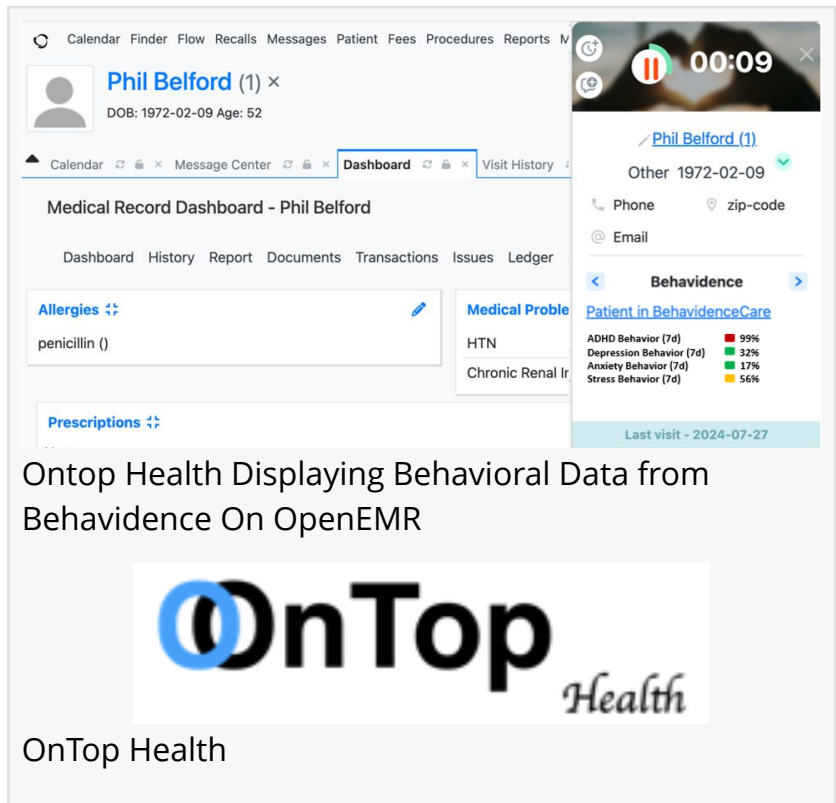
Calendar Finder Flow Recalls Messages Patient Fees Procedures Reports M

Phil Belford (1) ×

DOB: 1972-02-09 Age: 52

Calendar × Message Center × Dashboard × Visit History

Medical Record Dashboard - Phil Belford

Dashboard History Report Documents Transactions Issues Ledger

Allergies

penicillin ()

Medical Proble

HTN

Chronic Renal Ir

Prescriptions

00:09

Phil Belford (1)

Other 1972-02-09

Phone zip-code

Email

Behavidence

Patient in BehavidenceCare

| | |
|---|---|
| ADHD Behavior (7d) | 99% |
| Depression Behavior (7d) | 32% |
| Anxiety Behavior (7d) | 17% |
| Stress Behavior (7d) | 56% |

Last visit - 2024-07-27

Ontop Health Displaying Behavioral Data from Behavidence On OpenEMR

OnTop Health

OnTop Health